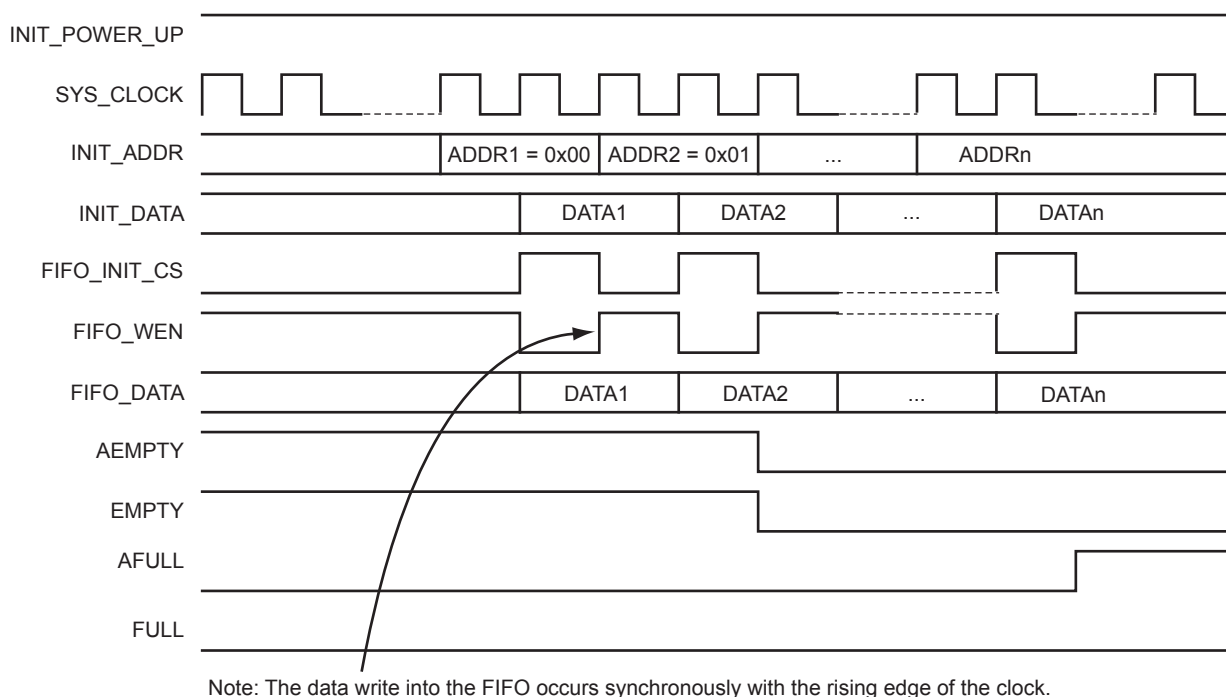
INIT_POWER_UP

SYS_CLOCK

INIT_ADDR

ADDR1 = 0x00

ADDR2 = 0x01

...

ADDRn

INIT_DATA

DATA1

DATA2

...

DATAn

FIFO_INIT_CS

FIFO_WEN

FIFO_DATA

DATA1

DATA2

...

DATAn

AEMPTY

EMPTY

AFULL

FULL

Note: The data write into the FIFO occurs synchronously with the rising edge of the clock.